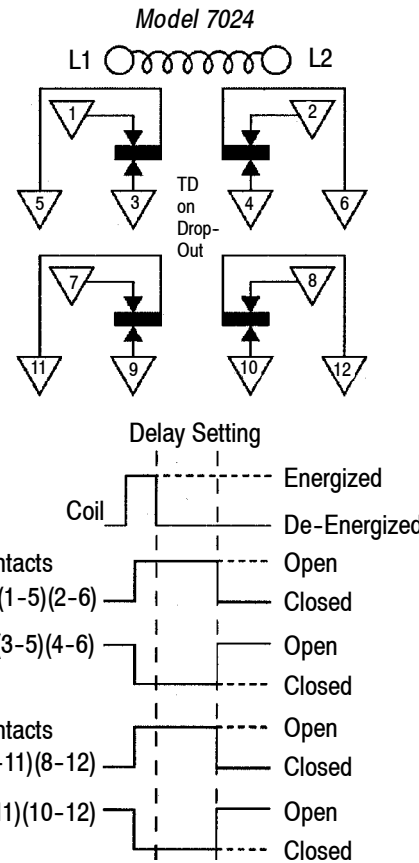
Model 7024

L1 L2

1 2

5 3 TD on Drop-Out 4 6

7 8

11 9 10 12

Delay Setting

Coil

Energized

De-Energized

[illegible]ntacts

(1-5)(2-6)

Open

Closed

(3-5)(4-6)

Open

Closed

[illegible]ntacts

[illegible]-11)(8-12)

Open

Closed

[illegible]1)(10-12)

Open

Closed